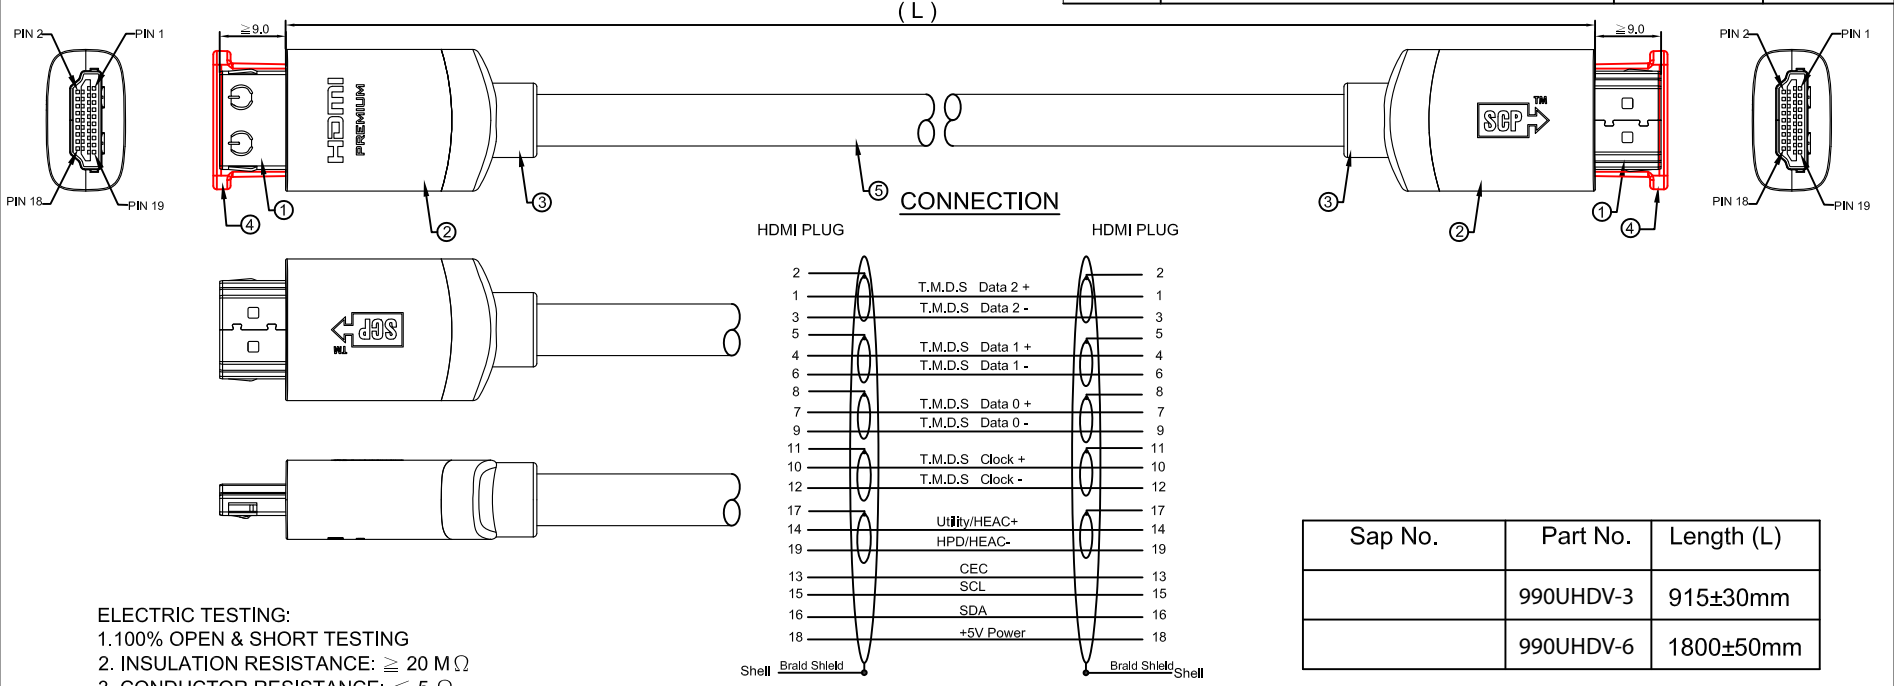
( L )

≧9.0

≧9.0

PIN 2
PIN 1
PIN 18
PIN 19

HDMI PREMIUM

SCP TM

① ② ③ ④ ⑤

③ ② ① ④

PIN 2
PIN 1
PIN 18
PIN 19

CONNECTION

HDMI PLUG

HDMI PLUG

| | | |
|---|---|---|
| 2 | | 2 |
| 1 | T.M.D.S Data 2 + | 1 |
| 3 | T.M.D.S Data 2 - | 3 |
| 5 | | 5 |
| 4 | T.M.D.S Data 1 + | 4 |
| 6 | T.M.D.S Data 1 - | 6 |
| 8 | | 8 |
| 7 | T.M.D.S Data 0 + | 7 |
| 9 | T.M.D.S Data 0 - | 9 |
| 11 | | 11 |
| 10 | T.M.D.S Clock + | 10 |
| 12 | T.M.D.S Clock - | 12 |
| 17 | | 17 |
| 14 | Utility/HEAC+ | 14 |
| 19 | HPD/HEAC- | 19 |
| 13 | CEC | 13 |
| 15 | SCL | 15 |
| 16 | SDA | 16 |
| 18 | +5V Power | 18 |

Shell Brald Shield

Brald Shield Shell

SCP TM

ELECTRIC TESTING:
1.100% OPEN & SHORT TESTING
2. INSULATION RESISTANCE: ≧ 20 M$\Omega$
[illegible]

| Sap No. | Part No. | Length (L) |
|---|---|---|
| | 990UHDV-3 | 915±30mm |
| | 990UHDV-6 | 1800±50mm |